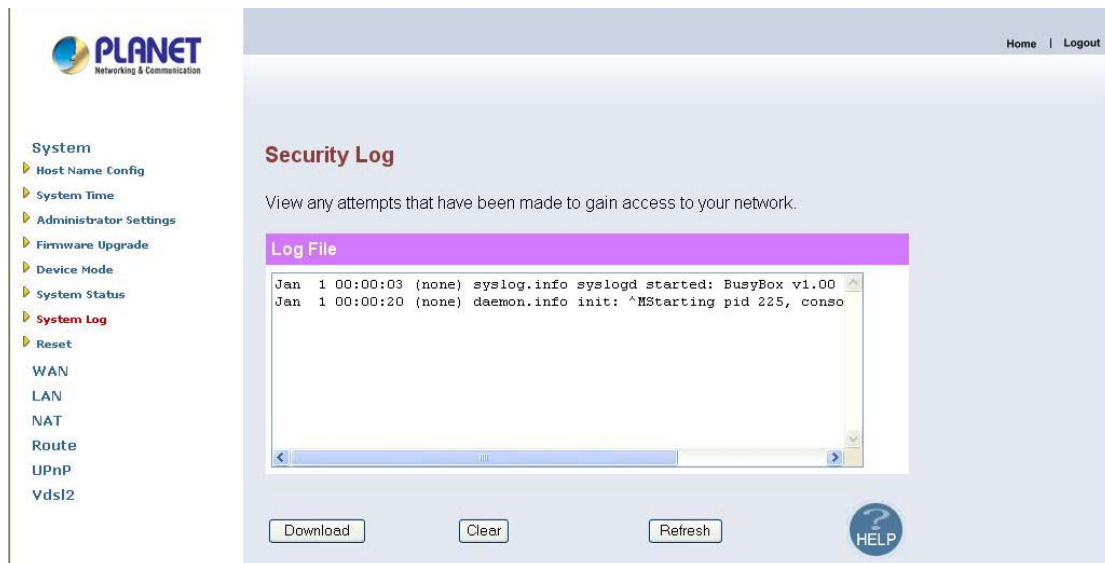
PLANET
Networking & Communication

Home | Logout

System
Host Name Config
System Time
Administrator Settings
Firmware Upgrade
Device Mode
System Status
System Log
Reset
WAN
LAN
NAT
Route
UPnP
Vdsl2

Security Log

View any attempts that have been made to gain access to your network.

Log File

Jan 1 00:00:03 (none) syslog.info syslogd started: BusyBox v1.00
Jan 1 00:00:20 (none) daemon.info init: ^MStarting pid 225, conso

Download Clear Refresh HELP